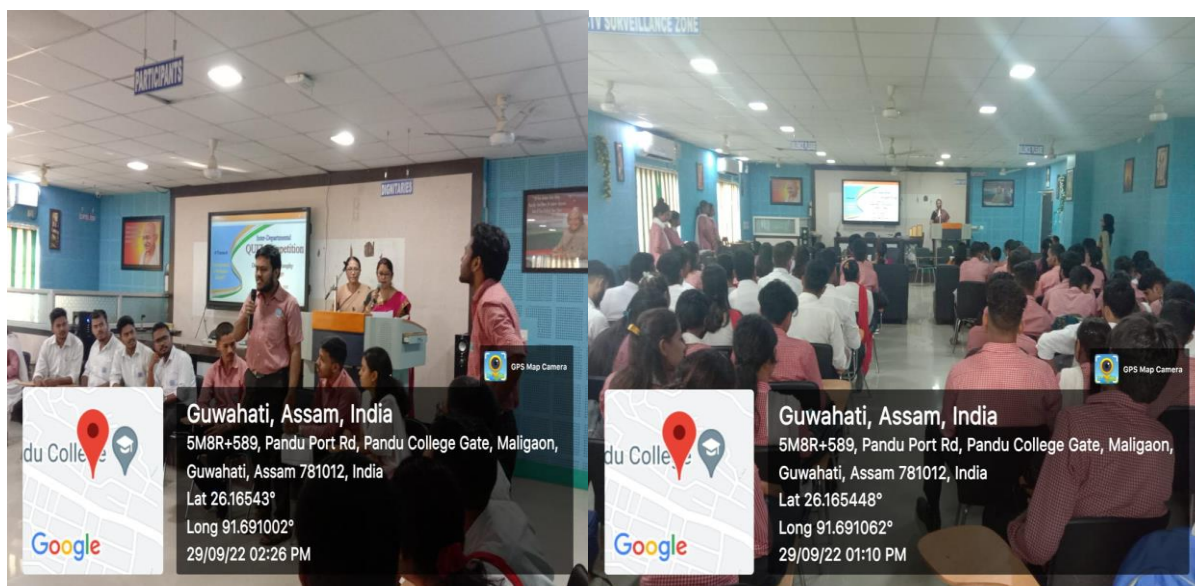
PARTICIPANTS

DIGNITARIES

Inter-Departmental
QUIZ Competition

GPS Map Camera

Guwahati, Assam, India
5M8R+589, Pandu Port Rd, Pandu College Gate, Maligaon, Guwahati, Assam 781012, India
Lat 26.16543°
Long 91.691002°
29/09/22 02:26 PM

du College

Google

CCTV SURVEILLANCE ZONE

GPS Map Camera

Guwahati, Assam, India
5M8R+589, Pandu Port Rd, Pandu College Gate, Maligaon, Guwahati, Assam 781012, India
Lat 26.165448°
Long 91.691062°
29/09/22 01:10 PM

du College

Google